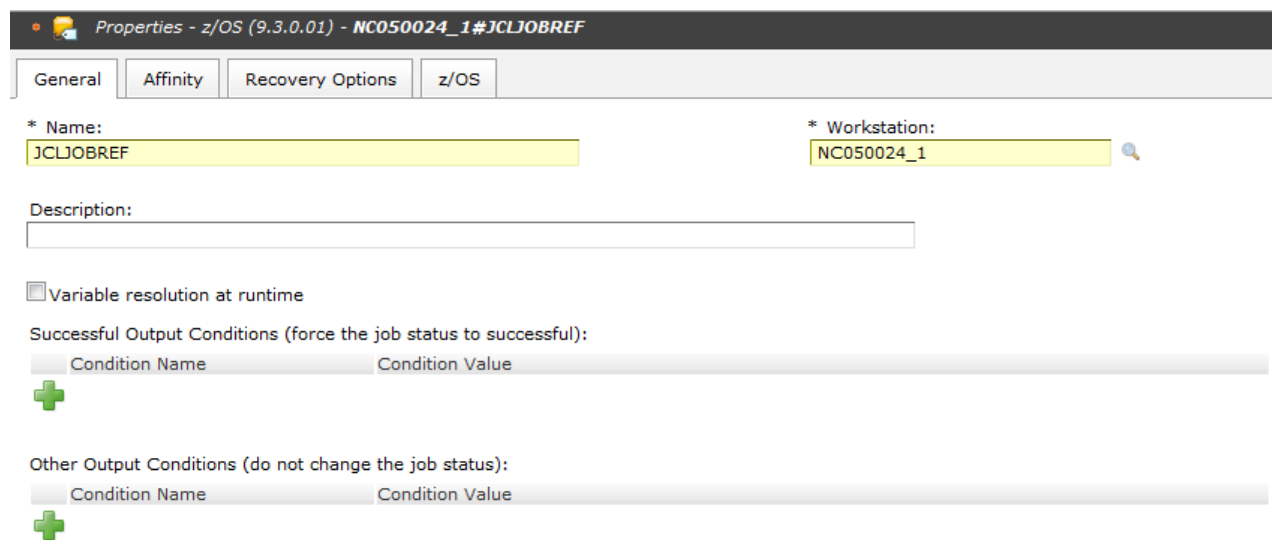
Properties - z/OS (9.3.0.01) - NC050024_1#JCLJOBREF

General | Affinity | Recovery Options | z/OS

* Name:
JCLJOBREF

* Workstation:
NC050024_1

Description:

Variable resolution at runtime

Successful Output Conditions (force the job status to successful):

| | Condition Name | Condition Value |
|---|---|---|

Other Output Conditions (do not change the job status):

| | Condition Name | Condition Value |
|---|---|---|